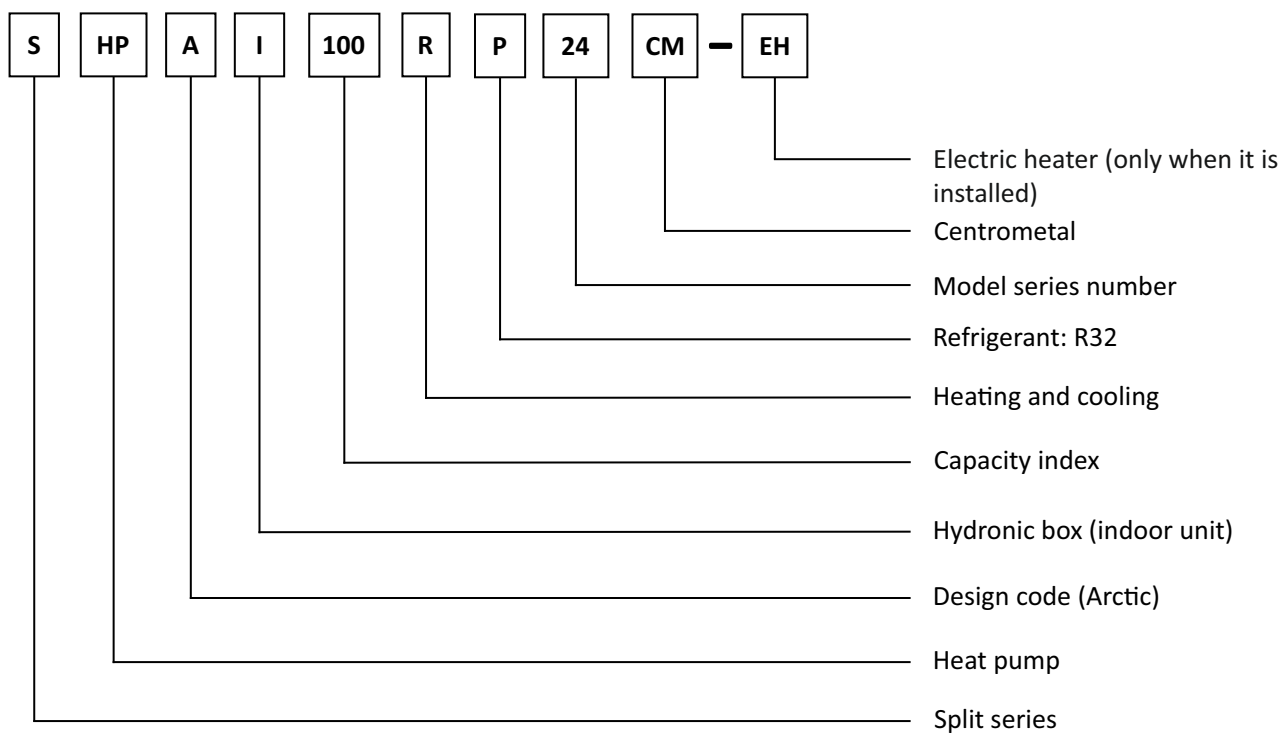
S HP A I 100 R P 24 CM – EH

Electric heater (only when it is installed)

Centrometal

Model series number

Refrigerant: R32

Heating and cooling

Capacity index

Hydronic box (indoor unit)

Design code (Arctic)

Heat pump

Split series